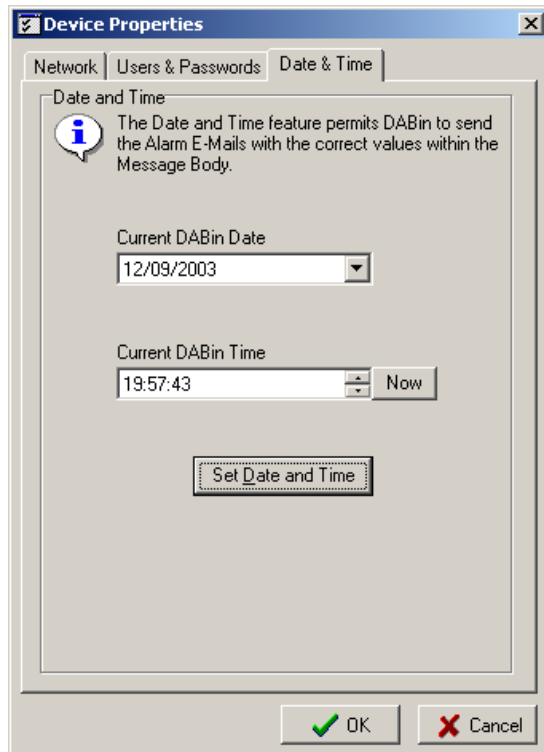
Device Properties

Network | Users & Passwords | Date & Time

Date and Time

The Date and Time feature permits DABin to send the Alarm E-Mails with the correct values within the Message Body.

Current DABin Date

12/09/2003

Current DABin Time

19:57:43

Now

Set Date and Time

OK

Cancel